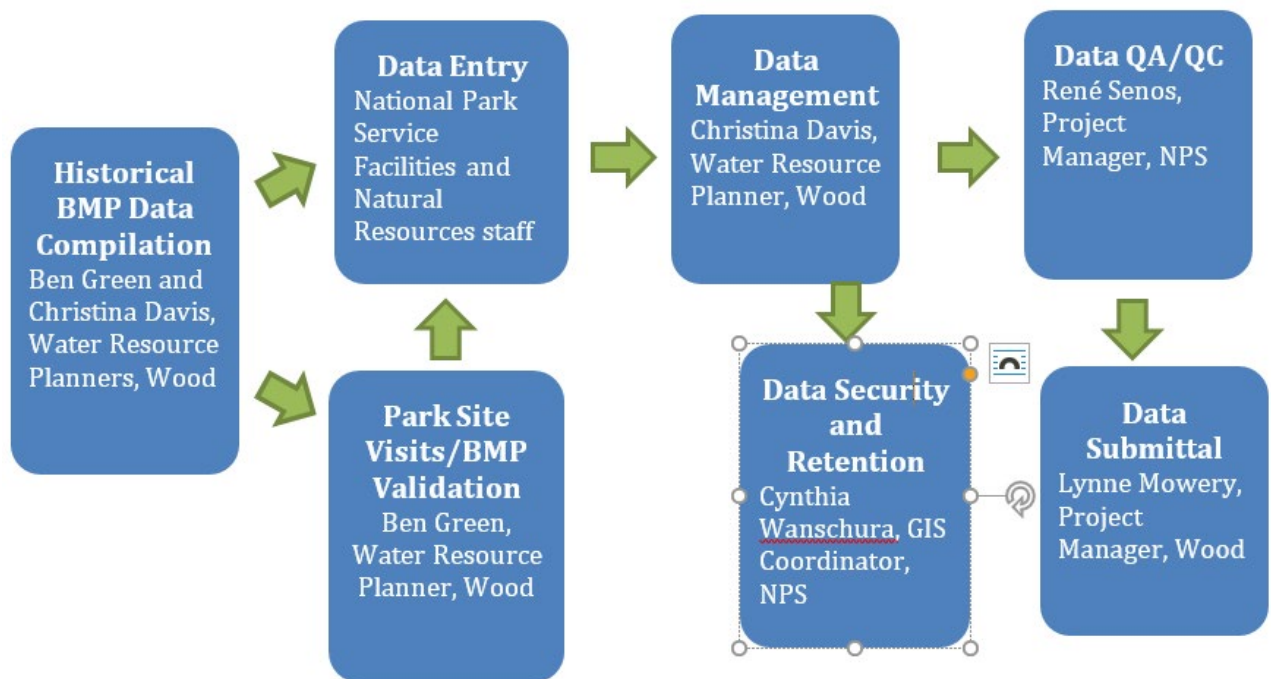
Historical BMP Data Compilation
Ben Green and Christina Davis, Water Resource Planners, Wood

Data Entry
National Park Service Facilities and Natural Resources staff

Park Site Visits/BMP Validation
Ben Green, Water Resource Planner, Wood

Data Management
Christina Davis, Water Resource Planner, Wood

Data Security and Retention
Cynthia Wanschura, GIS Coordinator, NPS

Data QA/QC
René Senos, Project Manager, NPS

Data Submittal
Lynne Mowery, Project Manager, Wood